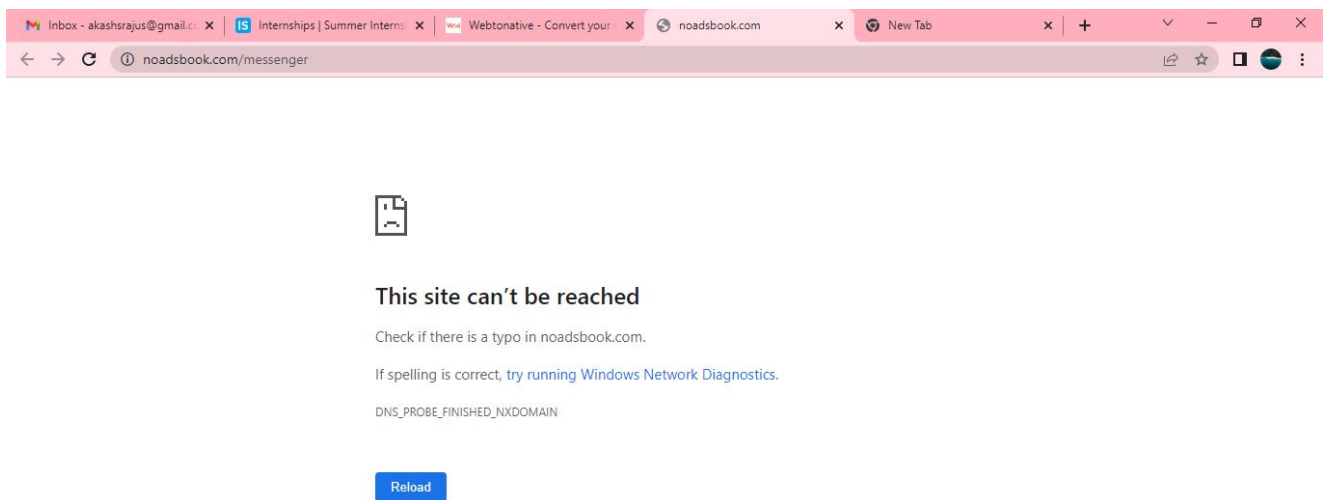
Inbox - akashsrajus@gmail.c
IS Internships | Summer Interns
Webtonative - Convert your
noadsbook.com
New Tab

noadsbook.com/messenger

This site can’t be reached

Check if there is a typo in noadsbook.com.

If spelling is correct, try running Windows Network Diagnostics.

DNS_PROBE_FINISHED_NXDOMAIN

Reload